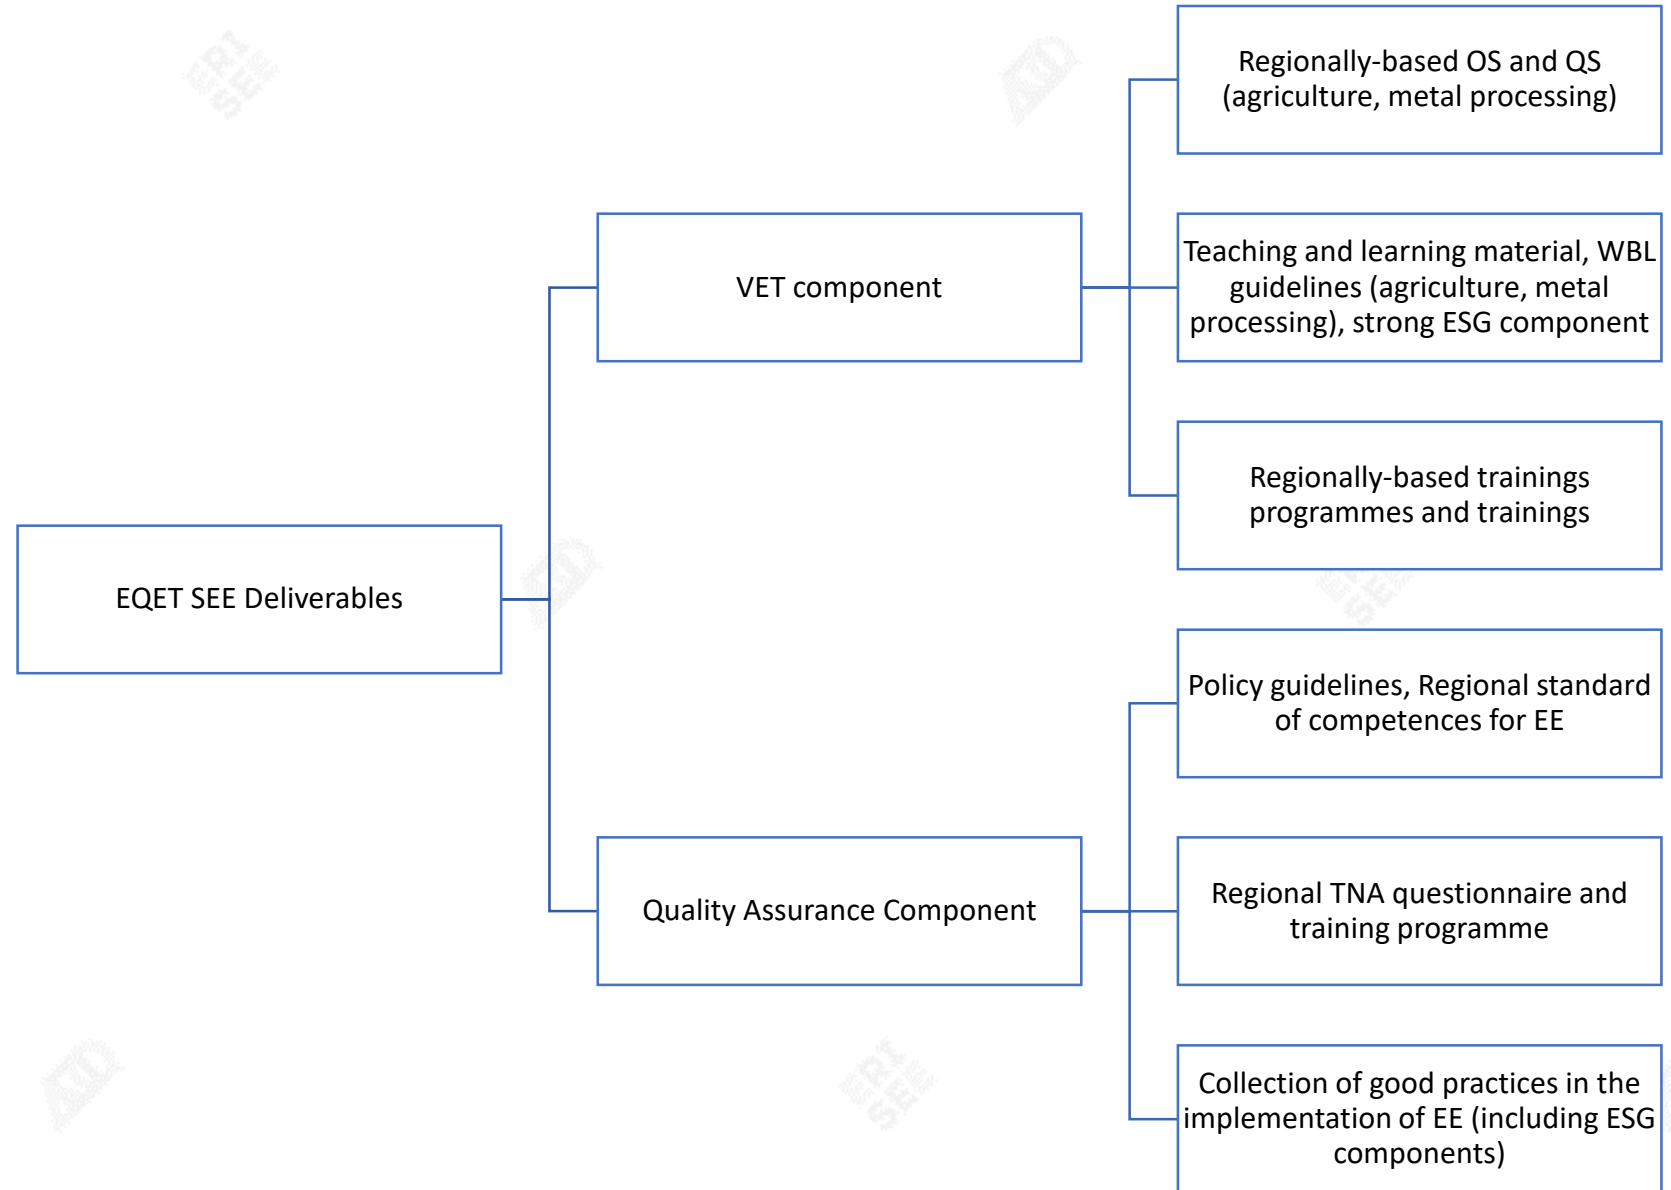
EQET SEE Deliverables

VET component

Regionally-based OS and QS (agriculture, metal processing)

Teaching and learning material, WBL guidelines (agriculture, metal processing), strong ESG component

Regionally-based trainings programmes and trainings

Quality Assurance Component

Policy guidelines, Regional standard of competences for EE

Regional TNA questionnaire and training programme

Collection of good practices in the implementation of EE (including ESG components)